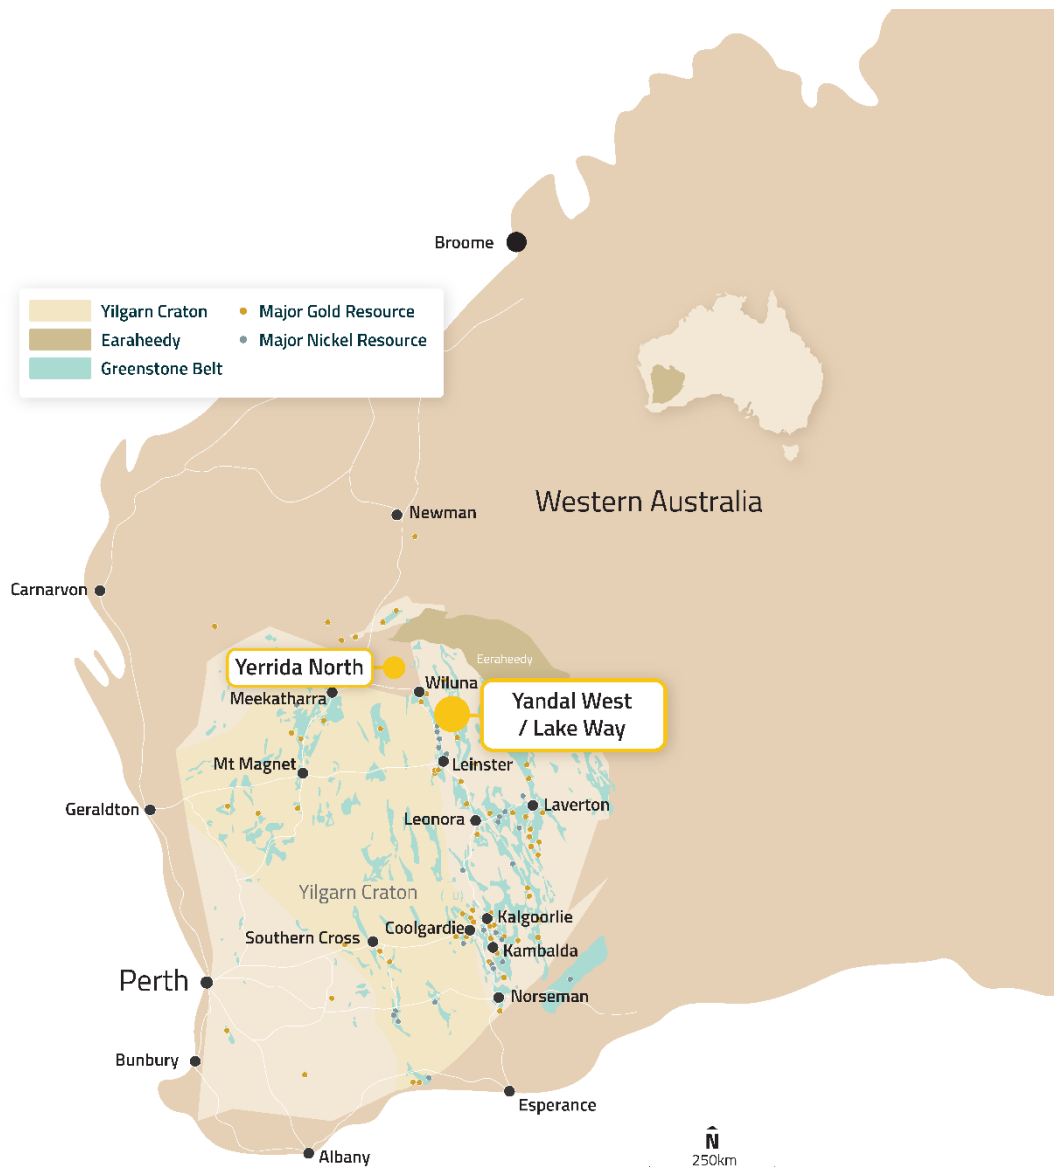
Broome

Yilgarn Craton
Earaheedy
Greenstone Belt
Major Gold Resource
Major Nickel Resource

Western Australia

Newman

Carnarvon

Yerrida North

Earaheedy

Meekatharra

Wiluna

Yandal West / Lake Way

Mt Magnet

Leinster

Geraldton

Laverton

Leonora

Yilgarn Craton

Kalgoorlie

Southern Cross

Coolgardie

Kambalda

Perth

Norseman

Bunbury

Esperance

Albany

N
250km